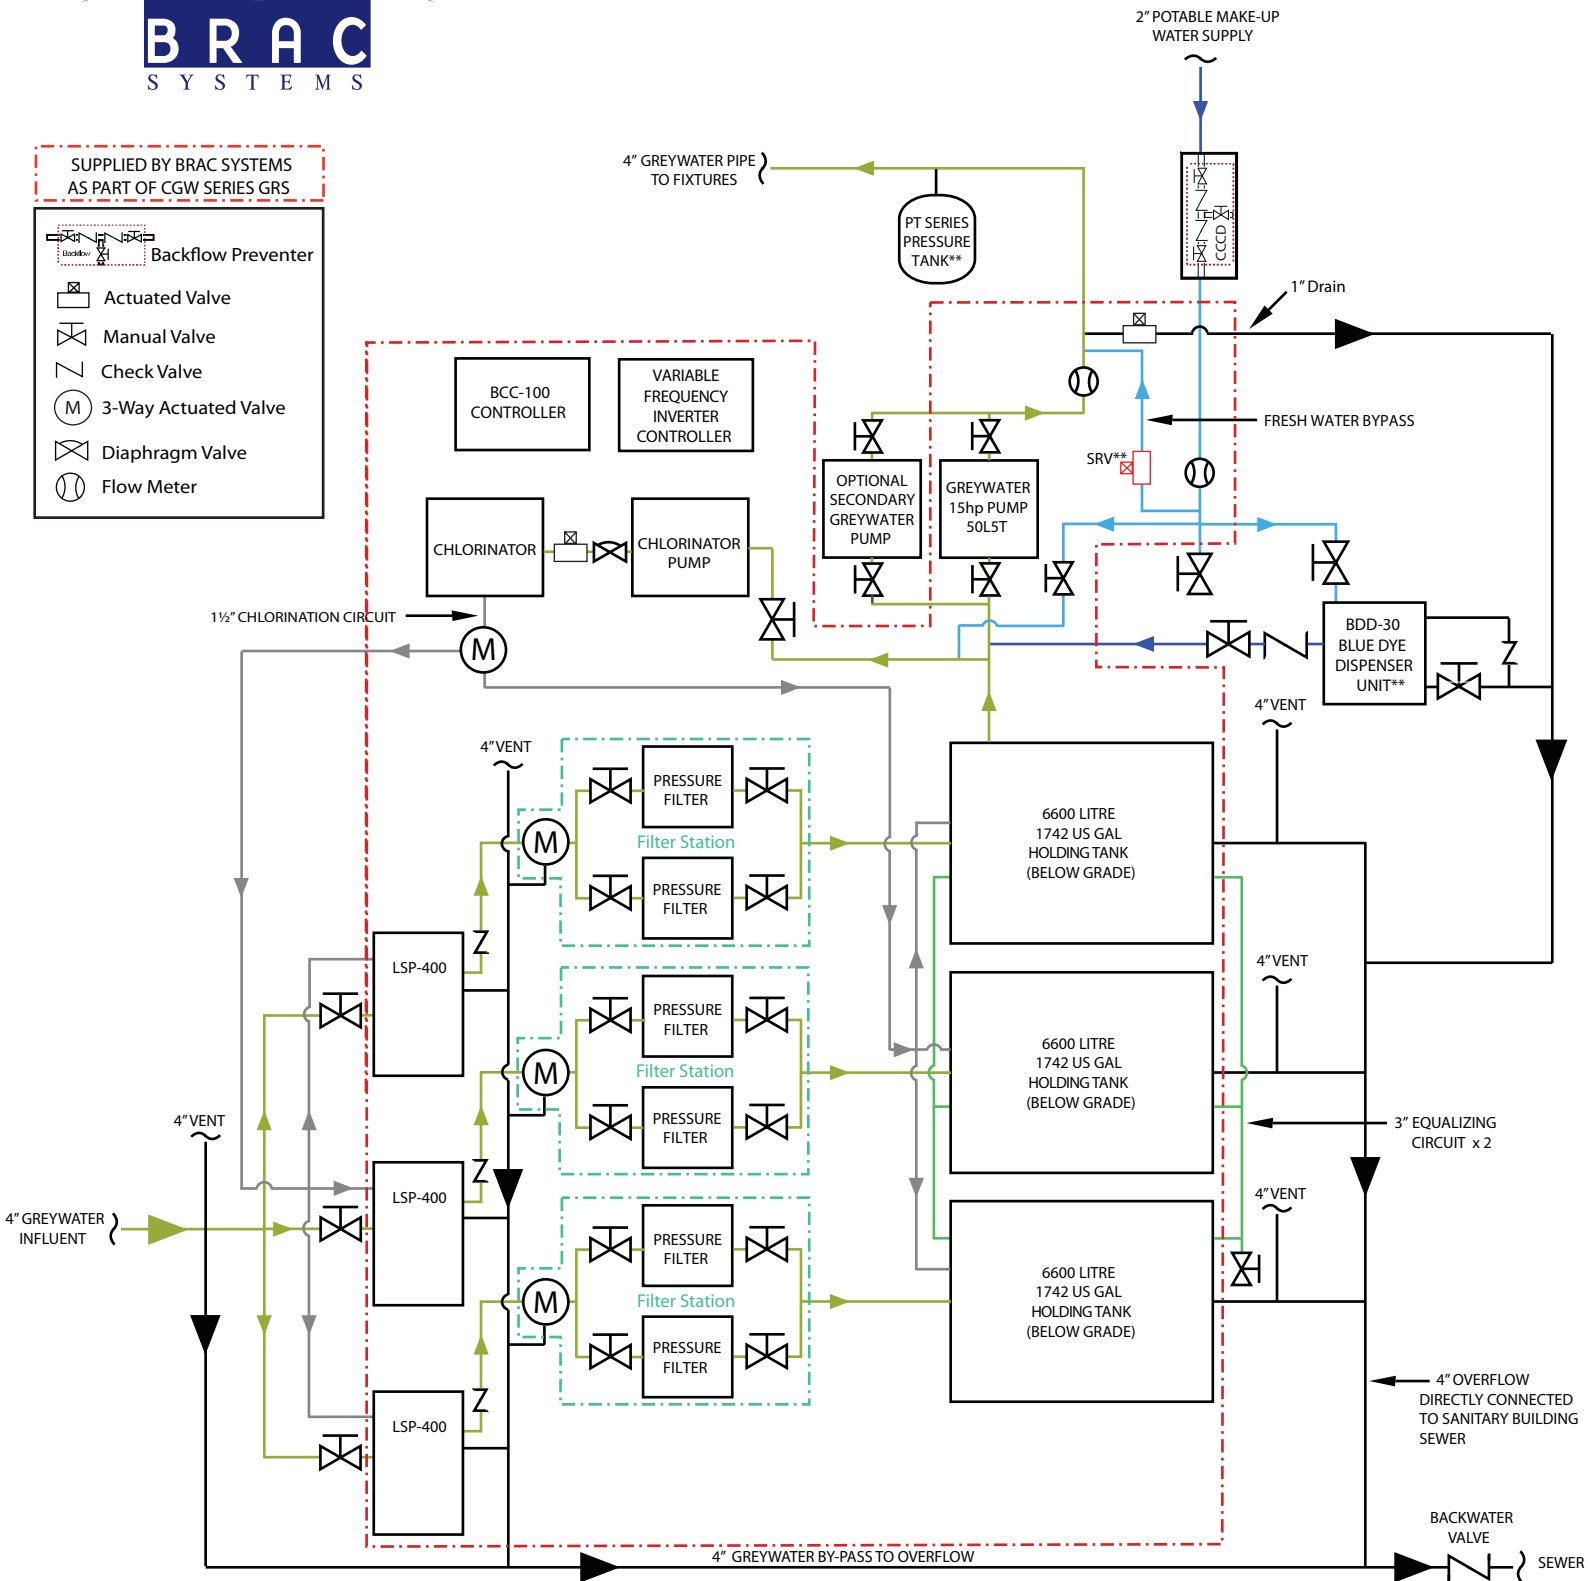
BRAC
SYSTEMS

SUPPLIED BY BRAC SYSTEMS
AS PART OF CGW SERIES GRS

Backflow
Backflow Preventer
Actuated Valve
Manual Valve
Check Valve
M 3-Way Actuated Valve
Diaphragm Valve
Flow Meter

2" POTABLE MAKE-UP
WATER SUPPLY

4" GREYWATER PIPE
TO FIXTURES

PT SERIES
PRESSURE
TANK**

CCCD

1" Drain

BCC-100
CONTROLLER

VARIABLE
FREQUENCY
INVERTER
CONTROLLER

FRESH WATER BYPASS

SRV**

OPTIONAL
SECONDARY
GREYWATER
PUMP

GREYWATER
15hp PUMP
50L5T

CHLORINATOR

CHLORINATOR
PUMP

1½" CHLORINATION CIRCUIT

M

BDD-30
BLUE DYE
DISPENSER
UNIT**

4" VENT

4" VENT

PRESSURE
FILTER

M

Filter Station

PRESSURE
FILTER

6600 LITRE
1742 US GAL
HOLDING TANK
(BELOW GRADE)

LSP-400

4" VENT

PRESSURE
FILTER

M

Filter Station

PRESSURE
FILTER

6600 LITRE
1742 US GAL
HOLDING TANK
(BELOW GRADE)

3" EQUALIZING
CIRCUIT x 2

LSP-400

4" VENT

4" VENT

4" GREYWATER
INFLUENT

PRESSURE
FILTER

M

Filter Station

PRESSURE
FILTER

6600 LITRE
1742 US GAL
HOLDING TANK
(BELOW GRADE)

LSP-400

4" OVERFLOW
DIRECTLY CONNECTED
TO SANITARY BUILDING
SEWER

BACKWATER
VALVE

4" GREYWATER BY-PASS TO OVERFLOW

SEWER